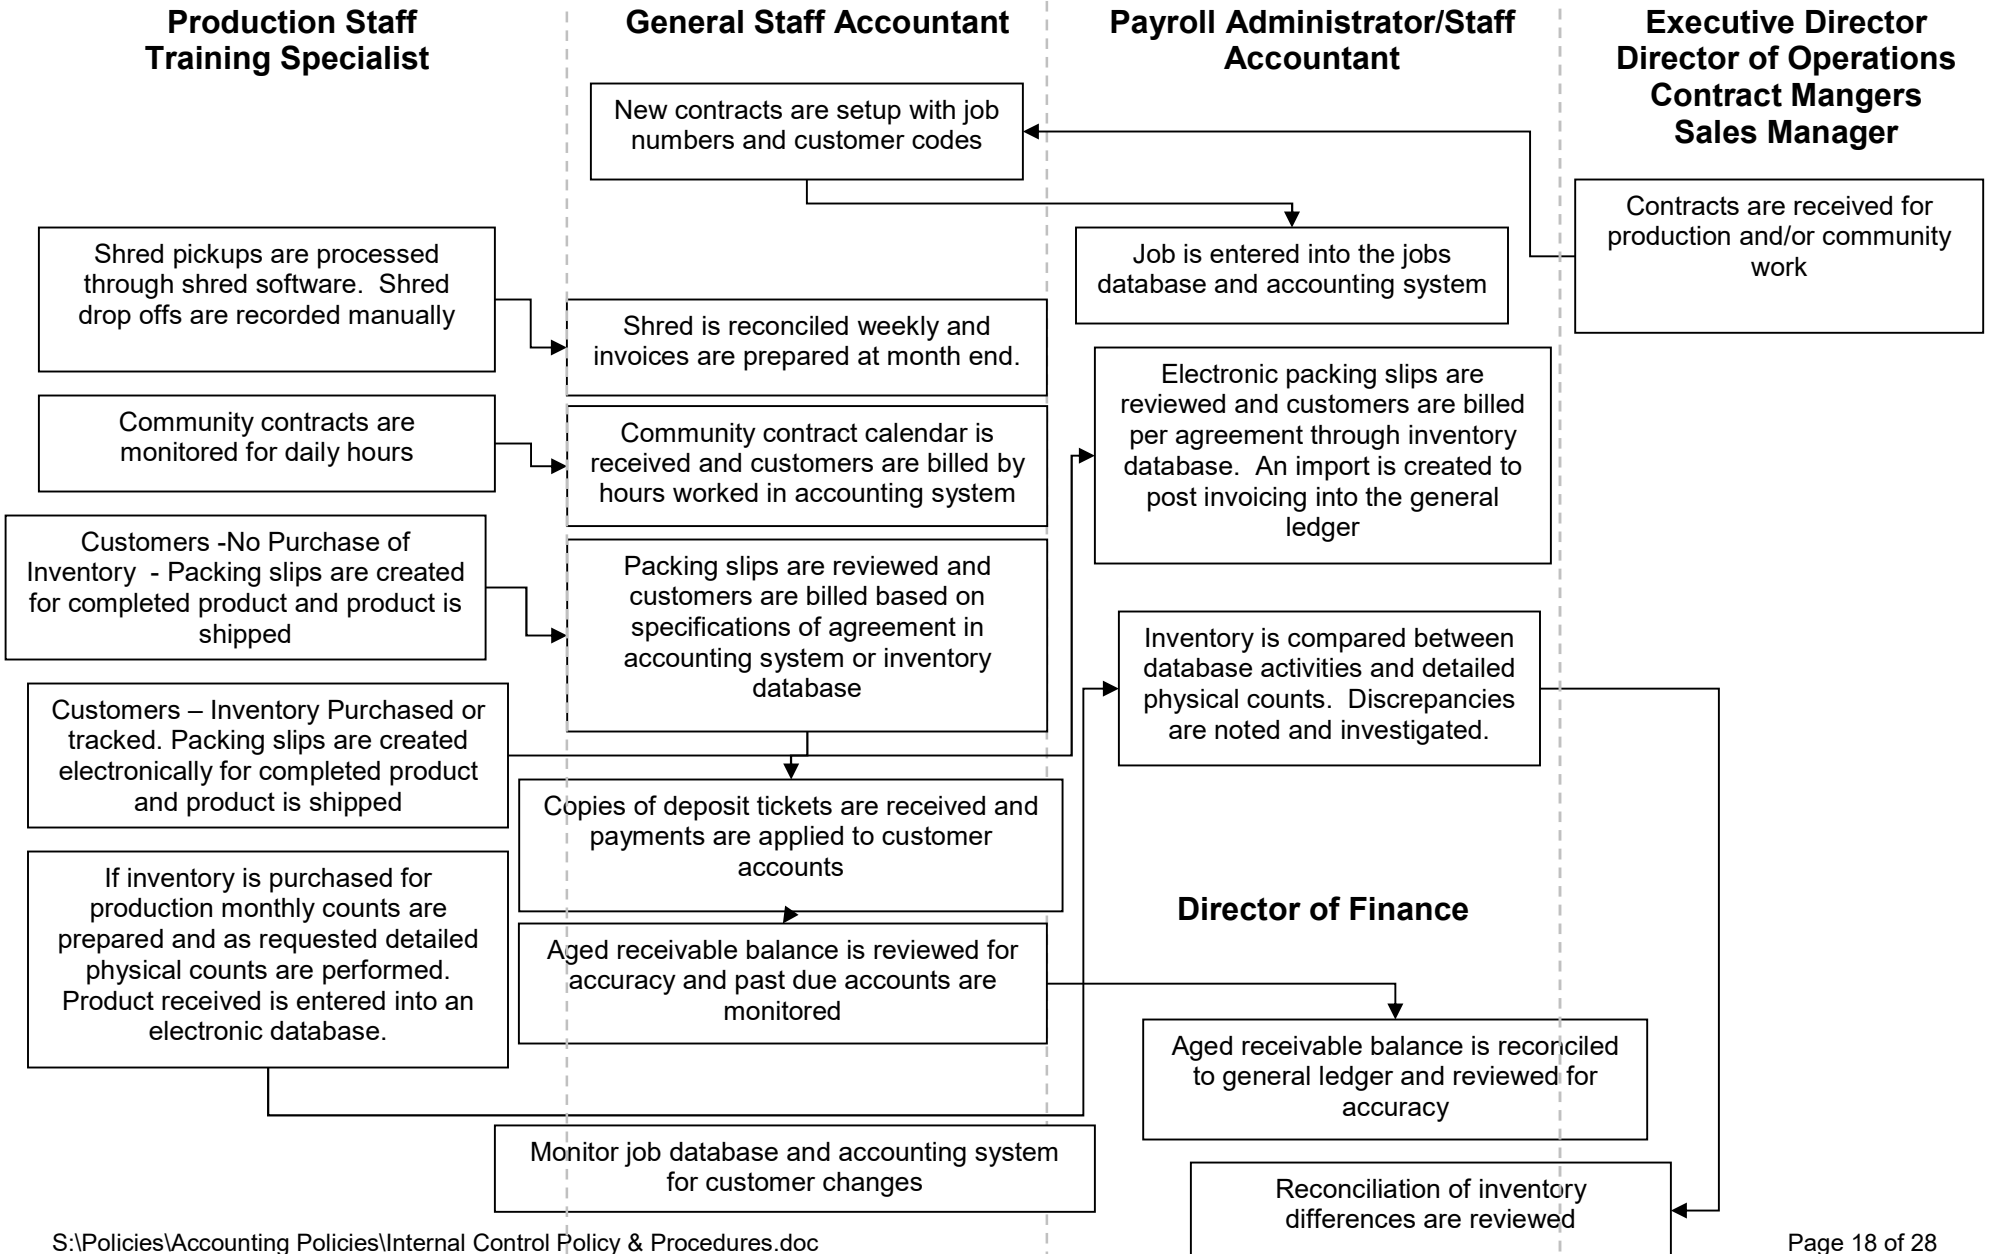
Production Staff
Training Specialist

General Staff Accountant

Payroll Administrator/Staff Accountant

Executive Director
Director of Operations
Contract Mangers
Sales Manager

New contracts are setup with job numbers and customer codes

Contracts are received for production and/or community work

Job is entered into the jobs database and accounting system

Shred pickups are processed through shred software. Shred drop offs are recorded manually

Shred is reconciled weekly and invoices are prepared at month end.

Electronic packing slips are reviewed and customers are billed per agreement through inventory database. An import is created to post invoicing into the general ledger

Community contracts are monitored for daily hours

Community contract calendar is received and customers are billed by hours worked in accounting system

Customers -No Purchase of Inventory - Packing slips are created for completed product and product is shipped

Packing slips are reviewed and customers are billed based on specifications of agreement in accounting system or inventory database

Inventory is compared between database activities and detailed physical counts. Discrepancies are noted and investigated.

Customers – Inventory Purchased or tracked. Packing slips are created electronically for completed product and product is shipped

Copies of deposit tickets are received and payments are applied to customer accounts

If inventory is purchased for production monthly counts are prepared and as requested detailed physical counts are performed. Product received is entered into an electronic database.

Director of Finance

Aged receivable balance is reviewed for accuracy and past due accounts are monitored

Aged receivable balance is reconciled to general ledger and reviewed for accuracy

Monitor job database and accounting system for customer changes

Reconciliation of inventory differences are reviewed

S:\Policies\Accounting Policies\Internal Control Policy & Procedures.doc

Page 18 of 28